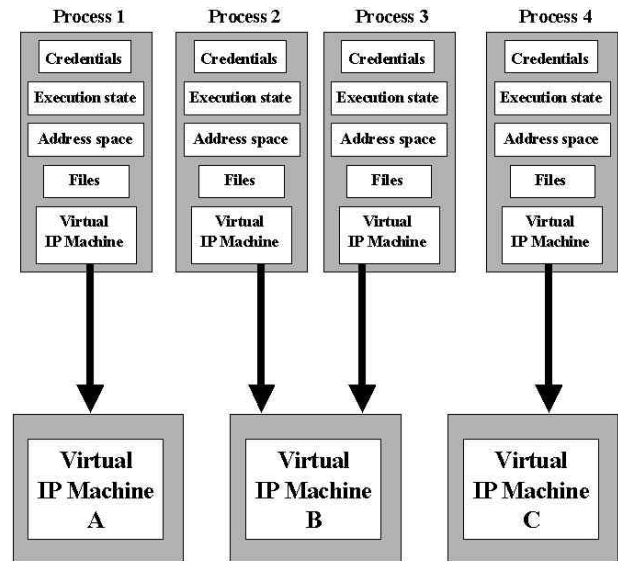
Process 1

Credentials

Execution state

Address space

Files

Virtual IP Machine

Process 2

Credentials

Execution state

Address space

Files

Virtual IP Machine

Process 3

Credentials

Execution state

Address space

Files

Virtual IP Machine

Process 4

Credentials

Execution state

Address space

Files

Virtual IP Machine

Virtual IP Machine A

Virtual IP Machine B

Virtual IP Machine C